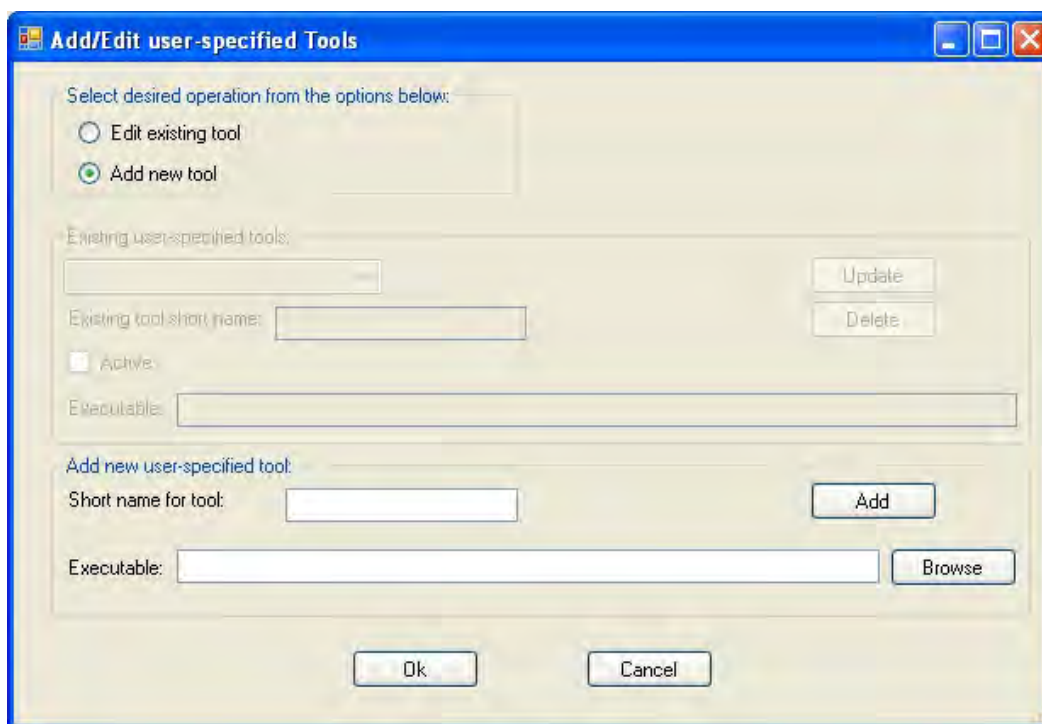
Add/Edit user-specified Tools

Select desired operation from the options below:

Edit existing tool

Add new tool

Existing user-specified tools:

Update

Existing tool short name:

Delete

Active

Executable:

Add new user-specified tool:

Short name for tool:

Add

Executable:

Browse

Ok

Cancel